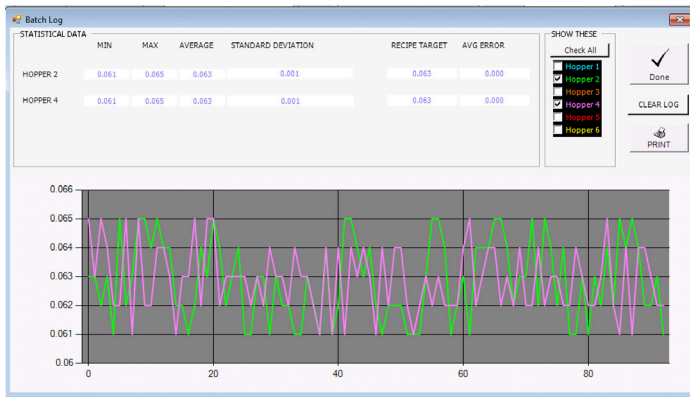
Batch Log

STATISTICAL DATA

|  | MIN | MAX | AVERAGE | STANDARD DEVIATION | RECIPE TARGET | AVG ERROR |
|---|---|---|---|---|---|---|
| HOPPER 2 | 0.061 | 0.065 | 0.063 | 0.001 | 0.063 | 0.000 |
| HOPPER 4 | 0.061 | 0.065 | 0.063 | 0.001 | 0.063 | 0.000 |

SHOW THESE
Check All
Hopper 1
Hopper 2
Hopper 3
Hopper 4
Hopper 5
Hopper 6

Done
CLEAR LOG
PRINT

0.066
0.065
0.064
0.063
0.062
0.061
0.06
0
20
40
60
80